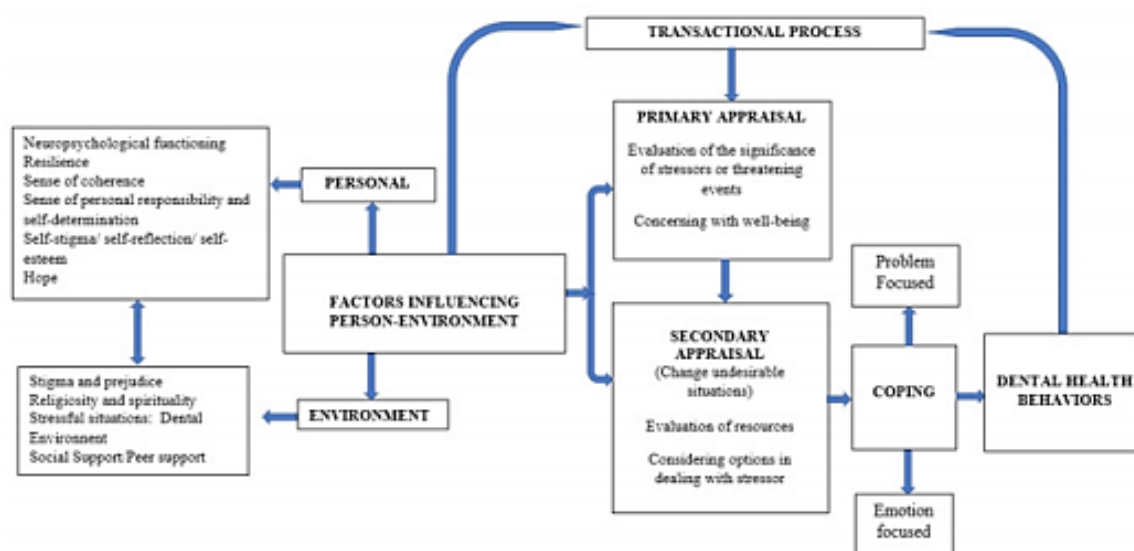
TRANSACTIONAL PROCESS

Neuropsychological functioning
Resilience
Sense of coherence
Sense of personal responsibility and self-determination
Self-stigma/ self-reflection/ self-esteem
Hope

PERSONAL

PRIMARY APPRAISAL

Evaluation of the significance of stressors or threatening events

Concerning with well-being

FACTORS INFLUENCING PERSON-ENVIRONMENT

Problem Focused

SECONDARY APPRAISAL
(Change undesirable situations)

Evaluation of resources

Considering options in dealing with stressor

COPING

DENTAL HEALTH BEHAVIORS

Stigma and prejudice
Religiosity and spirituality
Stressful situations: Dental Environment
Social Support Peer support

ENVIRONMENT

Emotion focused